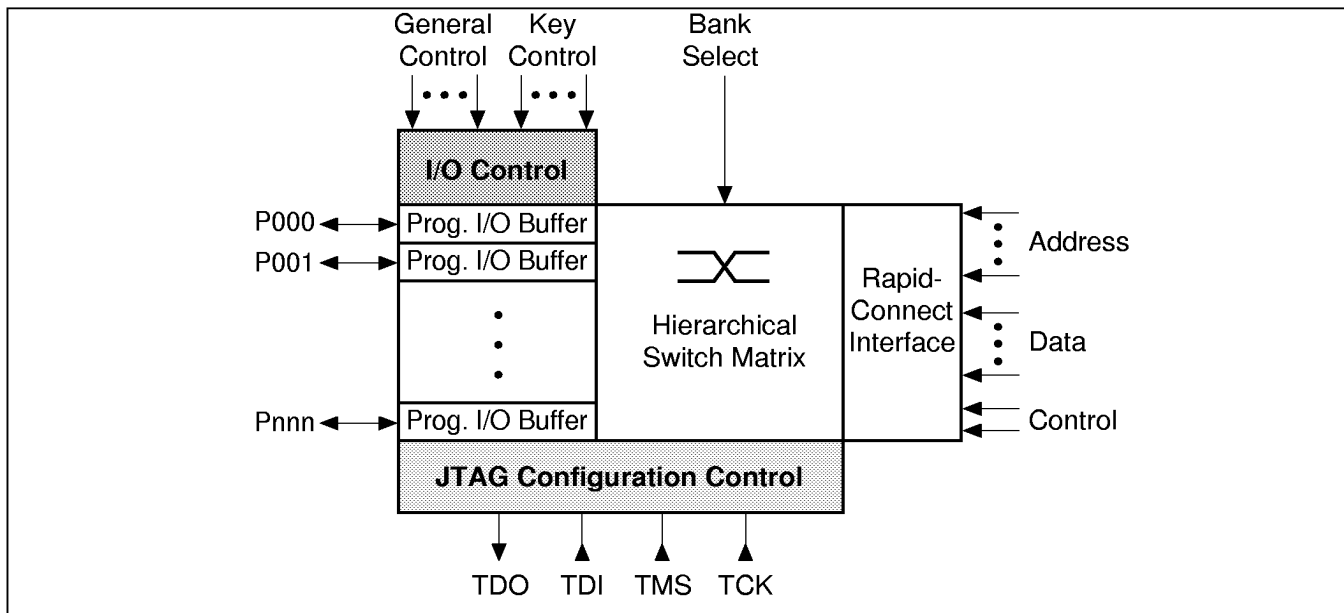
General Control

Key Control

Bank Select

I/O Control

P000

Prog. I/O Buffer

P001

Prog. I/O Buffer

Pnnn

Prog. I/O Buffer

Hierarchical Switch Matrix

Rapid-Connect Interface

Address

Data

Control

JTAG Configuration Control

TDO TDI TMS TCK